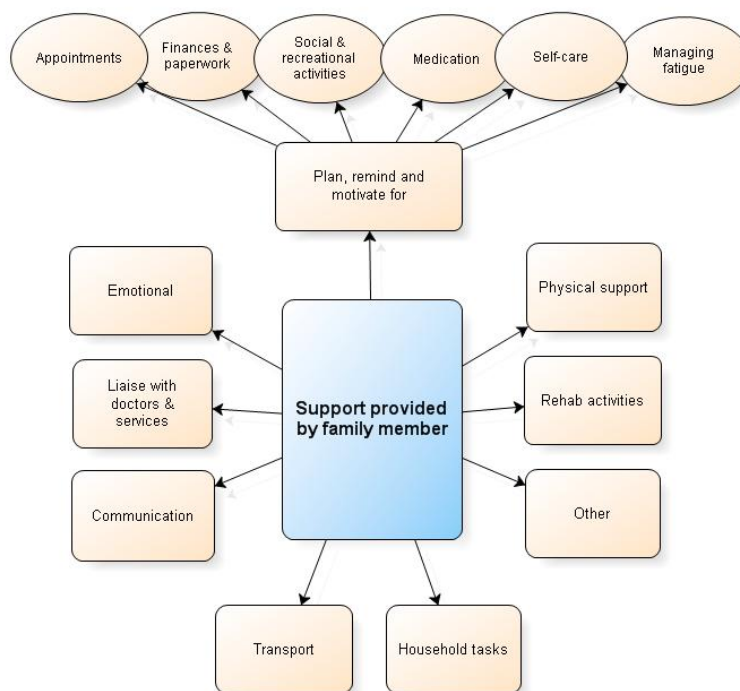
Appointments

Finances & paperwork

Social & recreational activities

Medication

Self-care

Managing fatigue

Plan, remind and motivate for

Emotional

Physical support

Liaise with doctors & services

Support provided by family member

Rehab activities

Communication

Other

Transport

Household tasks